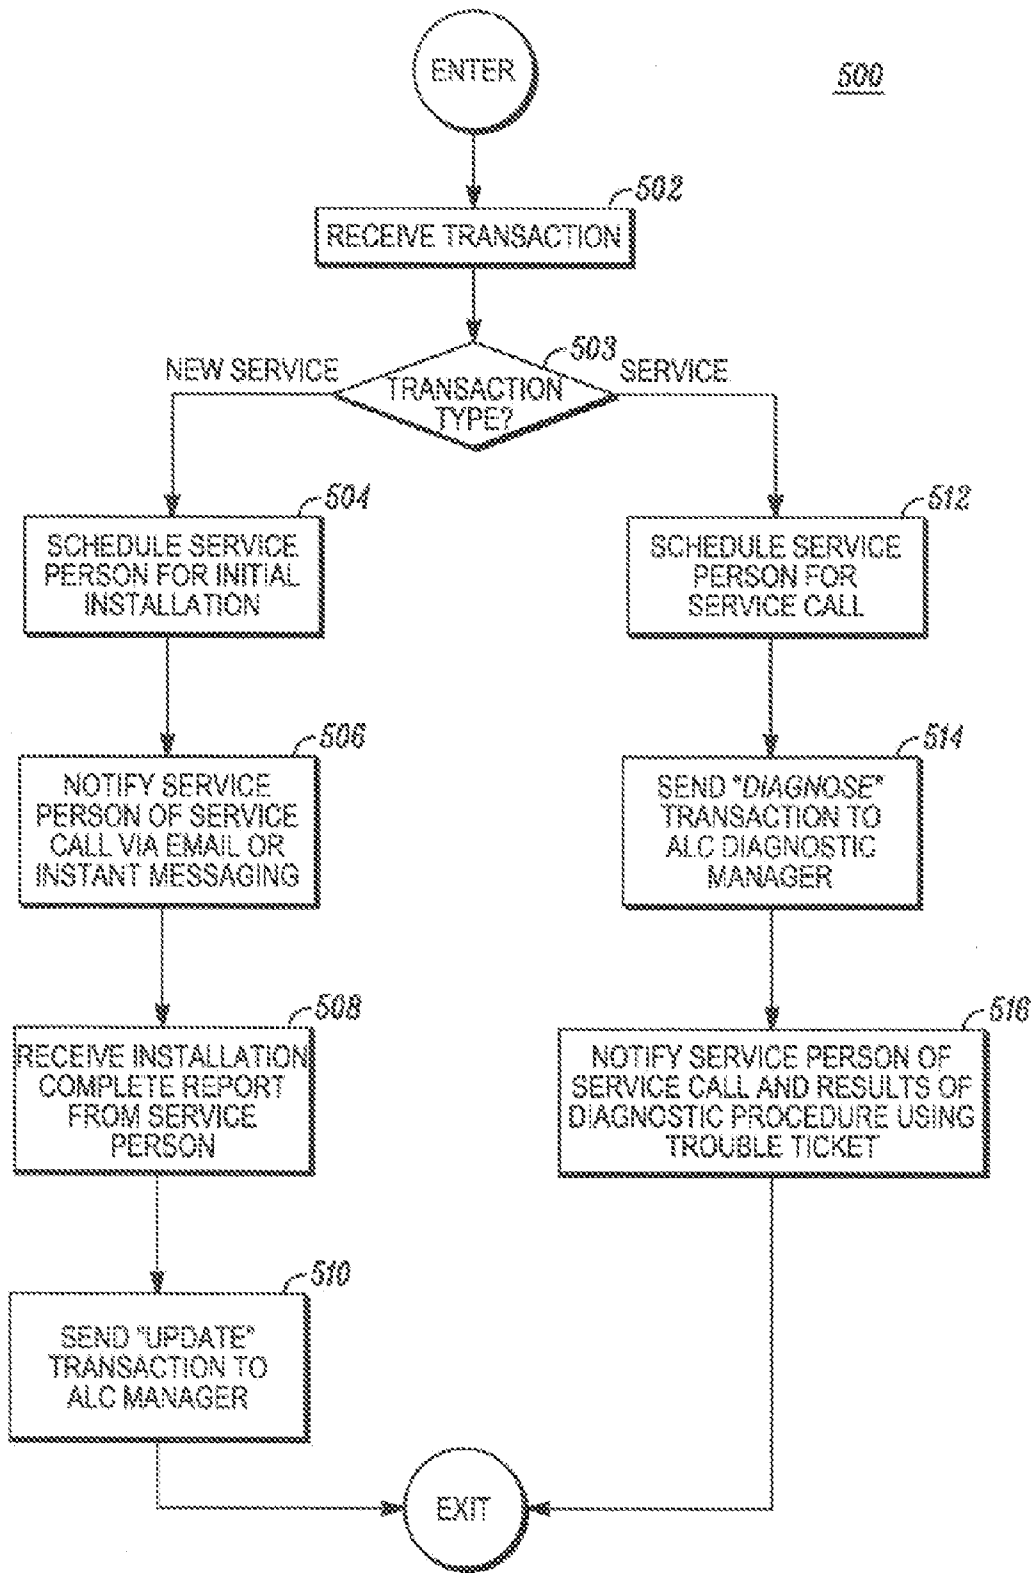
ENTER

500

502
RECEIVE TRANSACTION

503
NEW SERVICE
TRANSACTION TYPE?
SERVICE

504
SCHEDULE SERVICE PERSON FOR INITIAL INSTALLATION

506
NOTIFY SERVICE PERSON OF SERVICE CALL VIA EMAIL OR INSTANT MESSAGING

508
RECEIVE INSTALLATION COMPLETE REPORT FROM SERVICE PERSON

510
SEND "UPDATE" TRANSACTION TO ALC MANAGER

512
SCHEDULE SERVICE PERSON FOR SERVICE CALL

514
SEND "DIAGNOSE" TRANSACTION TO ALC DIAGNOSTIC MANAGER

516
NOTIFY SERVICE PERSON OF SERVICE CALL AND RESULTS OF DIAGNOSTIC PROCEDURE USING TROUBLE TICKET

EXIT